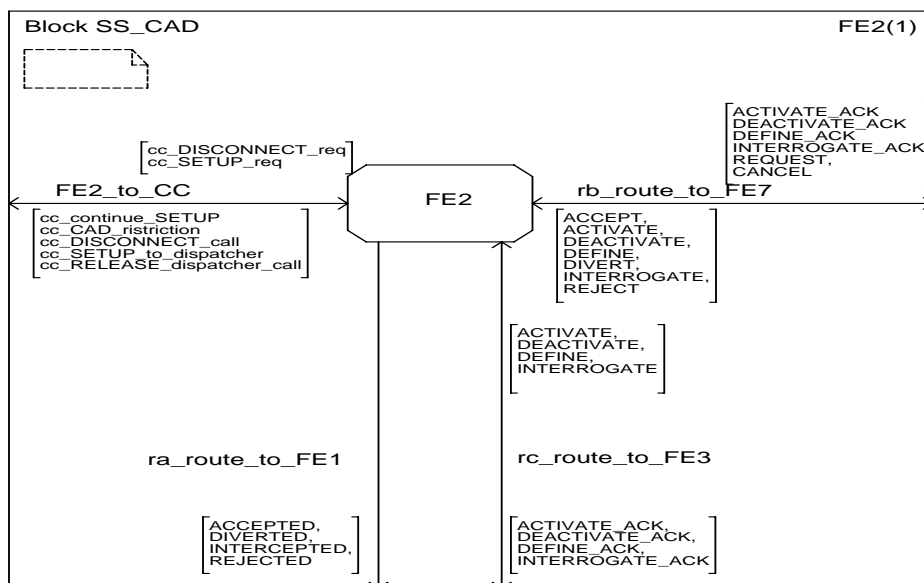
Block SS_CAD

FE2(1)

cc_DISCONNECT_req
cc_SETUP_req

ACTIVATE_ACK
DEACTIVATE_ACK
DEFINE_ACK
INTERROGATE_ACK
REQUEST,
CANCEL

FE2_to_CC

FE2

rb_route_to_FE7

cc_continue_SETUP
cc_CAD_ristriction
cc_DISCONNECT_call
cc_SETUP_to_dispatcher
cc_RELEASE_dispatcher_call

ACCEPT,
ACTIVATE,
DEACTIVATE,
DEFINE,
DIVERT,
INTERROGATE,
REJECT

ACTIVATE,
DEACTIVATE,
DEFINE,
INTERROGATE

ra_route_to_FE1

rc_route_to_FE3

ACCEPTED,
DIVERTED,
INTERCEPTED,
REJECTED

ACTIVATE_ACK,
DEACTIVATE_ACK,
DEFINE_ACK,
INTERROGATE_ACK